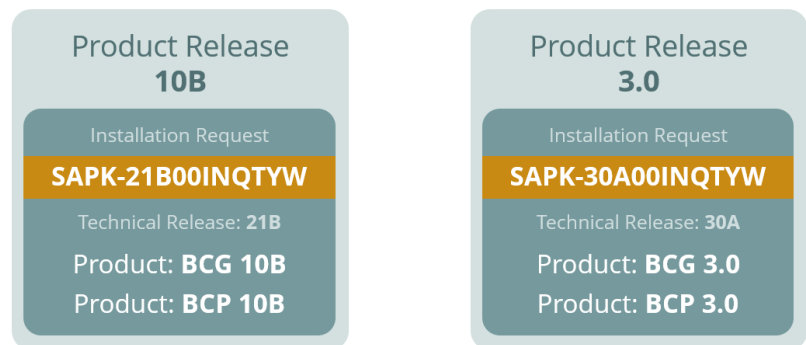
Product Release
10B

Installation Request
SAPK-21B00INQTYW
Technical Release: 21B
Product: BCG 10B
Product: BCP 10B

Product Release
3.0

Installation Request
SAPK-30A00INQTYW
Technical Release: 30A
Product: BCG 3.0
Product: BCP 3.0